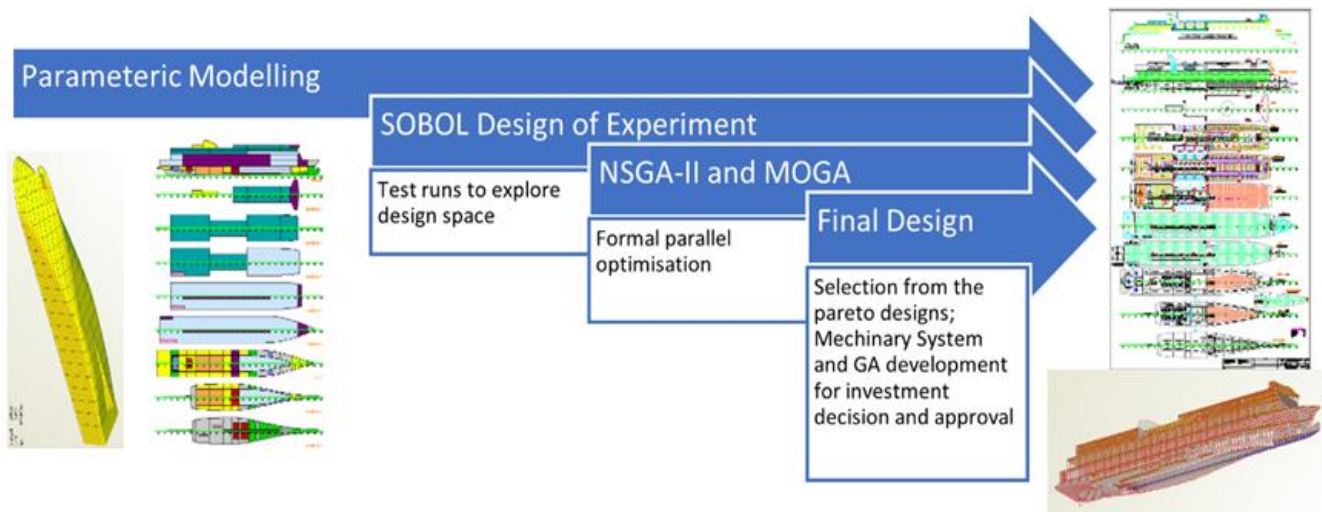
Parameteric Modelling

SOBOL Design of Experiment

Test runs to explore design space

NSGA-II and MOGA

Formal parallel optimisation

Final Design

Selection from the pareto designs; Mechinary System and GA development for investment decision and approval